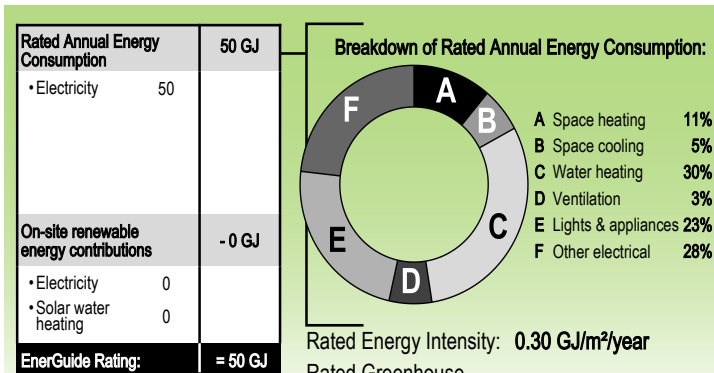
| Rated Annual Energy Consumption | 50 GJ |
|---|---|
| • Electricity 50 | |
| On-site renewable energy contributions | - 0 GJ |
| • Electricity 0<br>• Solar water heating 0 | |
| EnerGuide Rating: | = 50 GJ |

Breakdown of Rated Annual Energy Consumption:

A B C D E F

A Space heating 11%
B Space cooling 5%
C Water heating 30%
D Ventilation 3%
E Lights & appliances 23%
F Other electrical 28%

Rated Energy Intensity: 0.30 GJ/m²/year

Rated Greenhouse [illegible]